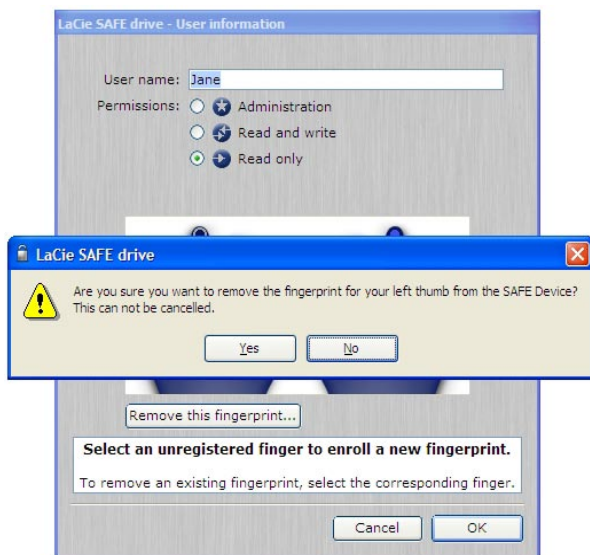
LaCie SAFE drive - User information

User name: Jane

Permissions: Administration

Read and write

Read only

LaCie SAFE drive

Are you sure you want to remove the fingerprint for your left thumb from the SAFE Device? This can not be cancelled.

Yes

No

Remove this fingerprint...

Select an unregistered finger to enroll a new fingerprint.

To remove an existing fingerprint, select the corresponding finger.

Cancel

OK